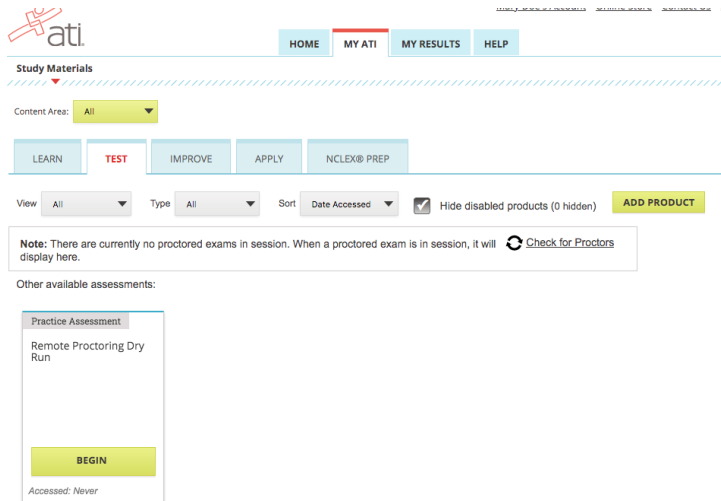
Mary Doe's Account   Online Store   Contact Us

ati.

HOME   MY ATI   MY RESULTS   HELP

Study Materials

Content Area: All

LEARN   TEST   IMPROVE   APPLY   NCLEX® PREP

View All   Type All   Sort Date Accessed   Hide disabled products (0 hidden)   ADD PRODUCT

Note: There are currently no proctored exams in session. When a proctored exam is in session, it will display here.   Check for Proctors

Other available assessments:

Practice Assessment

Remote Proctoring Dry Run

BEGIN

Accessed: Never